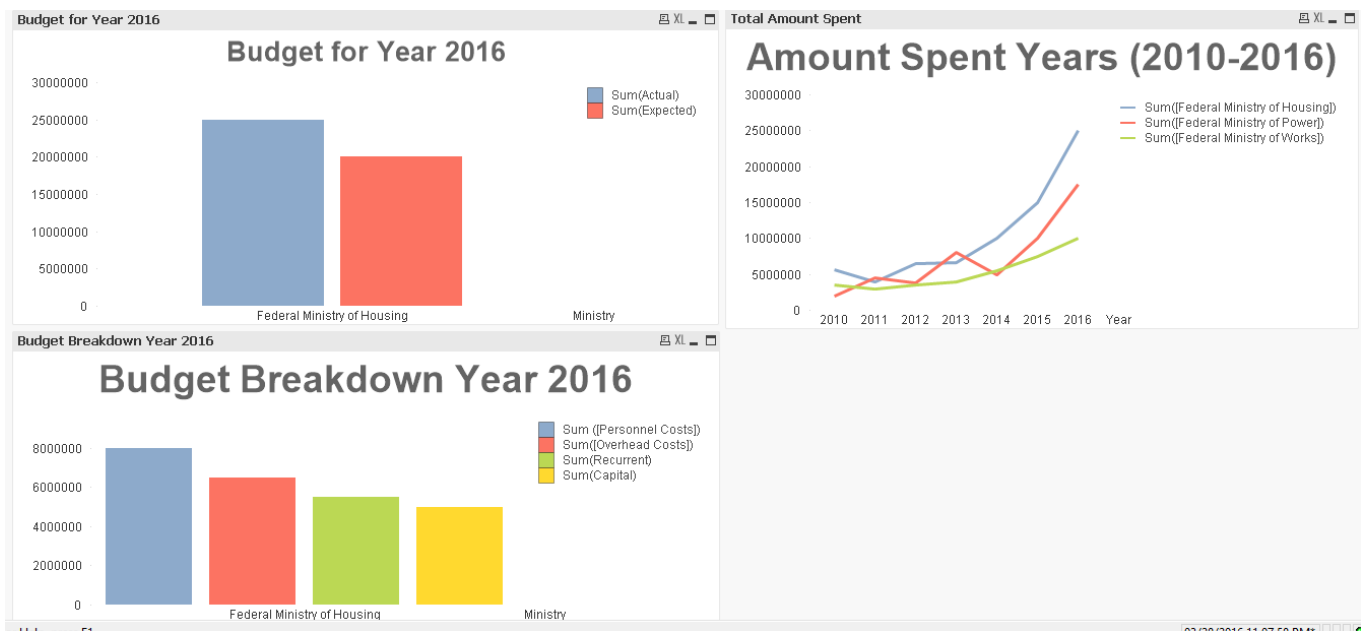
Budget for Year 2016
XL

Budget for Year 2016

30000000
25000000
20000000
15000000
10000000
5000000
0

Sum(Actual)
Sum(Expected)

Federal Ministry of Housing
Ministry

Total Amount Spent
XL

Amount Spent Years (2010-2016)

30000000
25000000
20000000
15000000
10000000
5000000
0

Sum([Federal Ministry of Housing])
Sum([Federal Ministry of Power])
Sum([Federal Ministry of Works])

2010 2011 2012 2013 2014 2015 2016 Year

Budget Breakdown Year 2016
XL

Budget Breakdown Year 2016

8000000
6000000
4000000
2000000
0

Sum ([Personnel Costs])
Sum([Overhead Costs])
Sum(Recurrent)
Sum(Capital)

Federal Ministry of Housing
Ministry

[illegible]